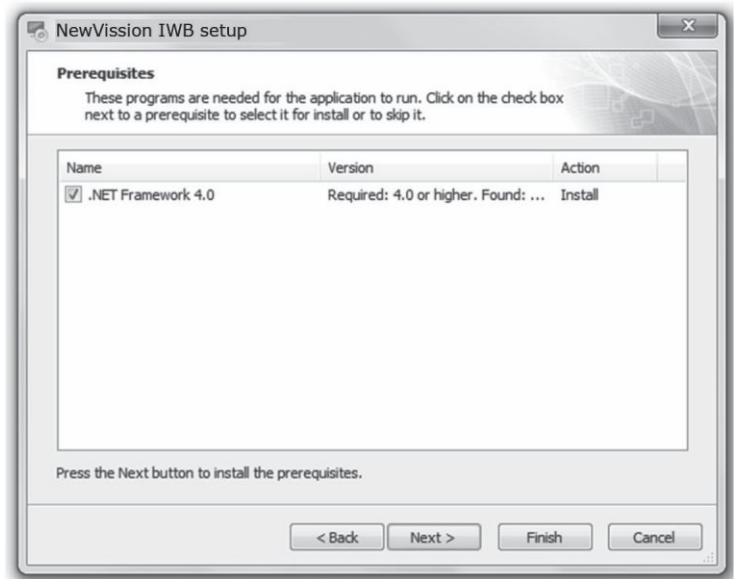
NewVission IWB setup

Prerequisites

These programs are needed for the application to run. Click on the check box next to a prerequisite to select it for install or to skip it.

| Name | Version | Action |
|---|---|---|
| .NET Framework 4.0 | Required: 4.0 or higher. Found: ... | Install |

Press the Next button to install the prerequisites.

< Back
Next >
Finish
Cancel